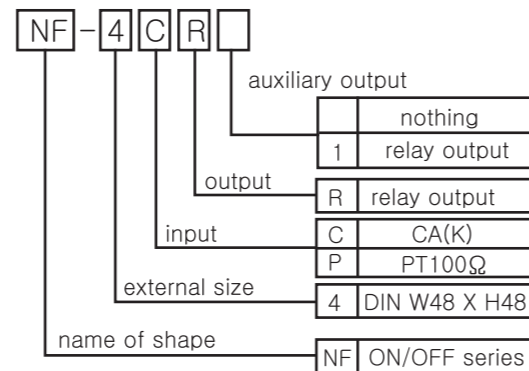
NF - 4 C R

auxiliary output

| | nothing |
|---|---|
| 1 | relay output |

output

| R | relay output |
|---|---|

input

| C | CA(K) |
|---|---|
| P | PT100Ω |

external size

| 4 | DIN W48 X H48 |
|---|---|

name of shape

| NF | ON/OFF series |
|---|---|